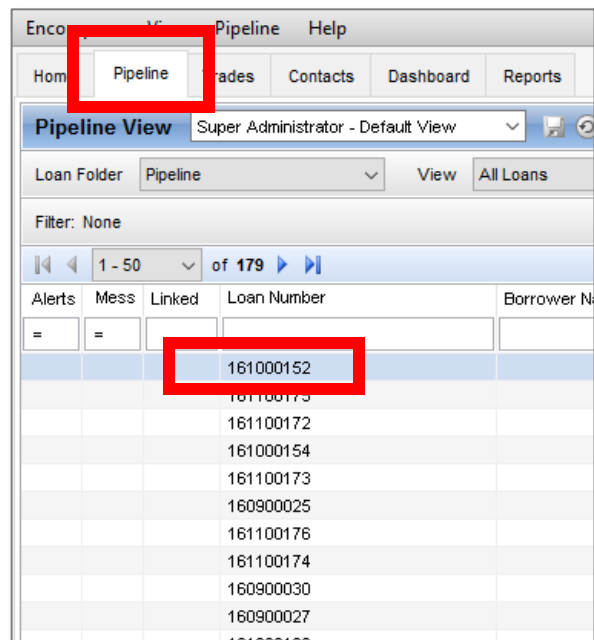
Encom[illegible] Vi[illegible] Pipeline Help

Hom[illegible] Pipeline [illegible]rades Contacts Dashboard Reports

Pipeline View Super Administrator - Default View

Loan Folder Pipeline View All Loans

Filter: None

1 - 50 of 179

| Alerts | Mess | Linked | Loan Number | Borrower N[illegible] |
|---|---|---|---|---|
| = | = | | | |
| | | | 161000152 | |
| | | | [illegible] | |
| | | | 161100172 | |
| | | | 161000154 | |
| | | | 161100173 | |
| | | | 160900025 | |
| | | | 161100176 | |
| | | | 161100174 | |
| | | | 160900030 | |
| | | | 160900027 | |
| | | | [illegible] | |